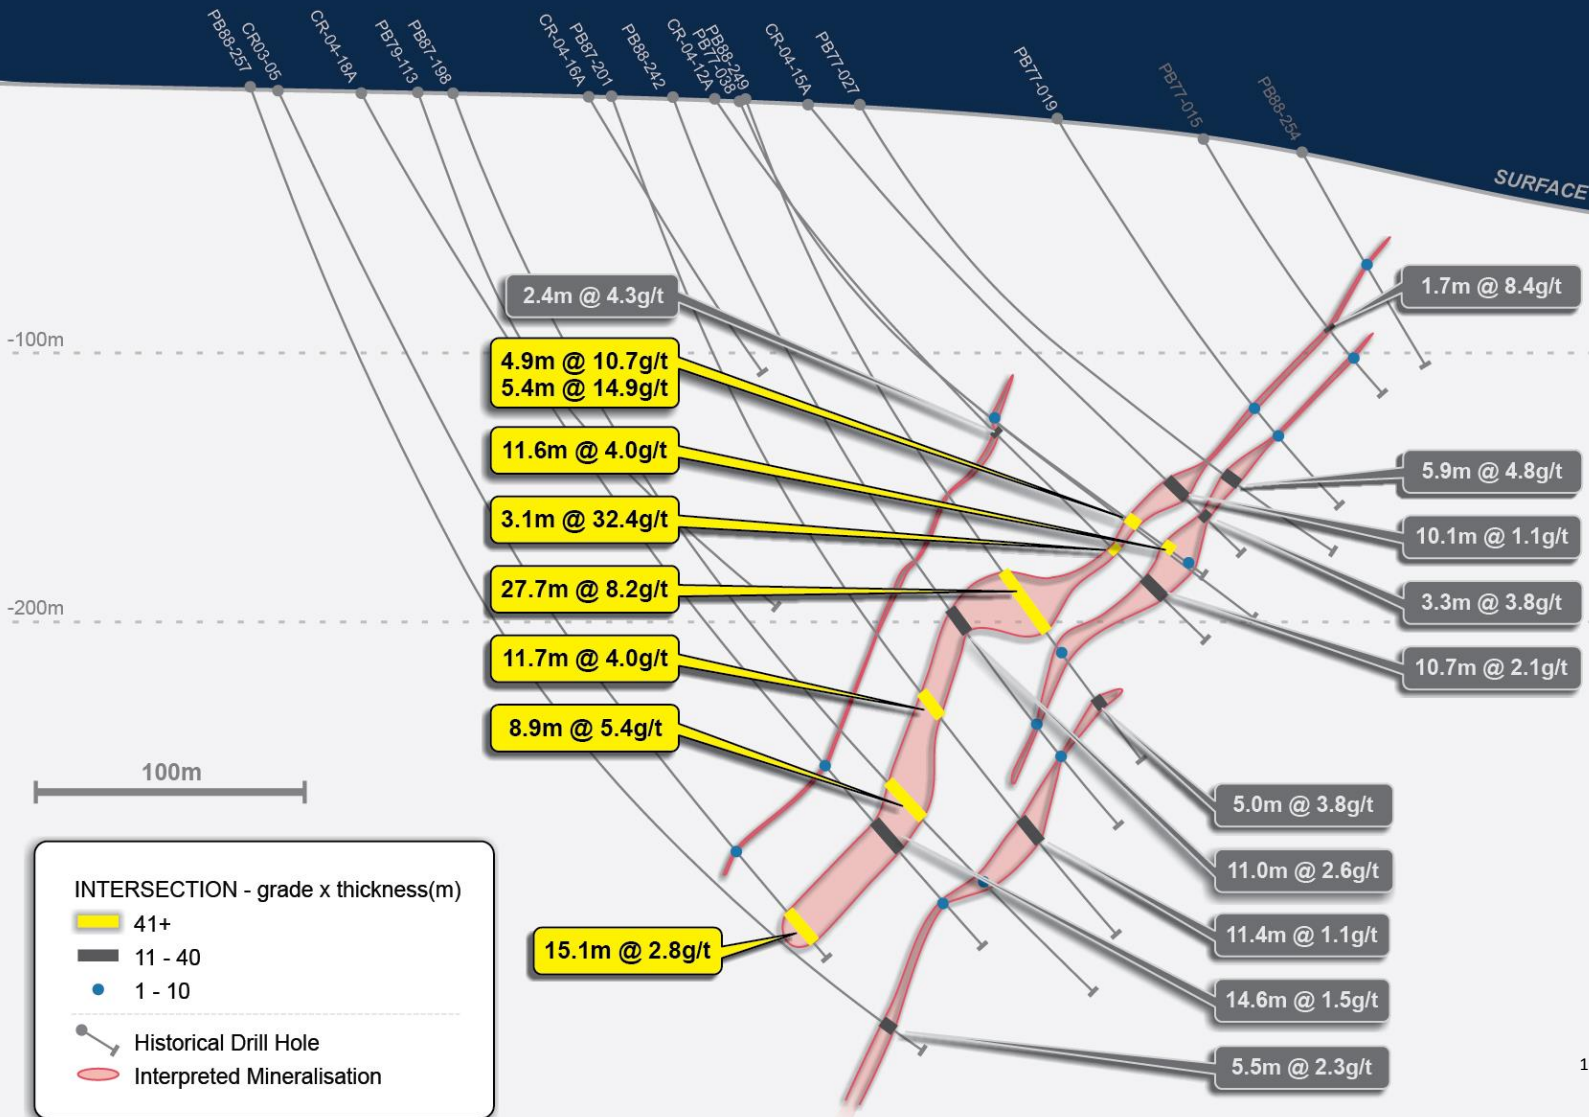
PB88-257
CR03-05
CR-04-18A
PB79-113
PB87-198
CR-04-16A
PB87-201
PB88-242
CR-04-12A
PB77-038
PB88-249
CR-04-15A
PB77-027
PB77-019
PB77-016
PB88-254
SURFACE

-100m
-200m

2.4m @ 4.3g/t
4.9m @ 10.7g/t
5.4m @ 14.9g/t
11.6m @ 4.0g/t
3.1m @ 32.4g/t
27.7m @ 8.2g/t
11.7m @ 4.0g/t
8.9m @ 5.4g/t
15.1m @ 2.8g/t

1.7m @ 8.4g/t
5.9m @ 4.8g/t
10.1m @ 1.1g/t
3.3m @ 3.8g/t
10.7m @ 2.1g/t
5.0m @ 3.8g/t
11.0m @ 2.6g/t
11.4m @ 1.1g/t
14.6m @ 1.5g/t
5.5m @ 2.3g/t

100m

INTERSECTION - grade x thickness(m)
41+
11 - 40
1 - 10
Historical Drill Hole
Interpreted Mineralisation

1